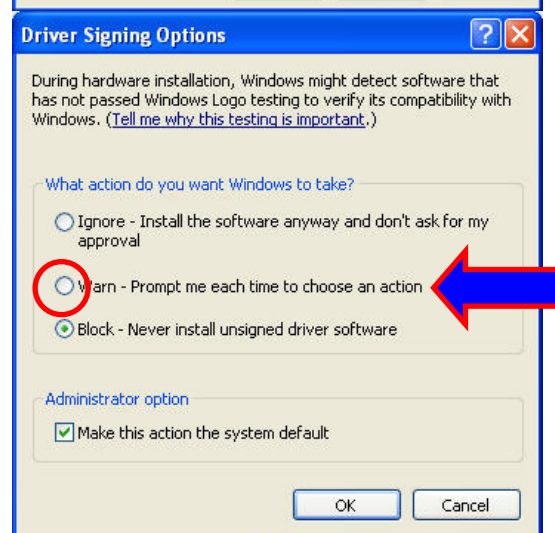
Driver Signing Options

?

During hardware installation, Windows might detect software that has not passed Windows Logo testing to verify its compatibility with Windows. (Tell me why this testing is important.)

What action do you want Windows to take?

Ignore - Install the software anyway and don't ask for my approval

Warn - Prompt me each time to choose an action

Block - Never install unsigned driver software

Administrator option

Make this action the system default

OK

Cancel